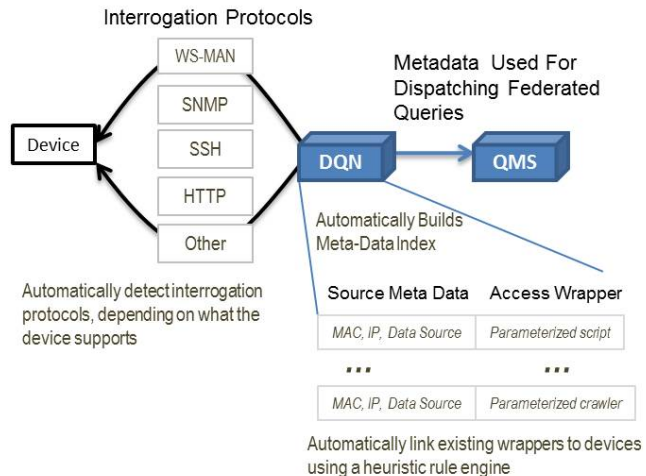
Interrogation Protocols

WS-MAN

SNMP

SSH

HTTP

Other

Device

Metadata Used For Dispatching Federated Queries

DQN

QMS

Automatically Builds Meta-Data Index

Automatically detect interrogation protocols, depending on what the device supports

| Source Meta Data | Access Wrapper |
|---|---|
| MAC, IP, Data Source | Parameterized script |
| ... | ... |
| MAC, IP, Data Source | Parameterized crawler |

Automatically link existing wrappers to devices using a heuristic rule engine